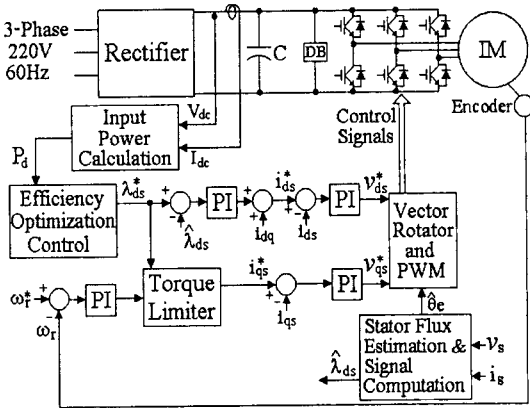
3-Phase
220V
60Hz

Rectifier

C

DB

IM

Encoder

Input Power Calculation

$V_{dc}$

$I_{dc}$

Control Signals

$P_d$

Efficiency Optimization Control

$\lambda_{ds}^*$

+

-

$\hat{\lambda}_{ds}$

PI

$i_{ds}^*$

+

-

$i_{dq}$

+

-

$i_{ds}$

PI

$v_{ds}^*$

Vector Rotator and PWM

$\omega_r^*$

+

-

$\omega_r$

PI

Torque Limiter

$i_{qs}^*$

+

-

$i_{qs}$

PI

$v_{qs}^*$

$\theta_e$

Stator Flux Estimation & Signal Computation

$v_s$

$i_s$

$\hat{\lambda}_{ds}$